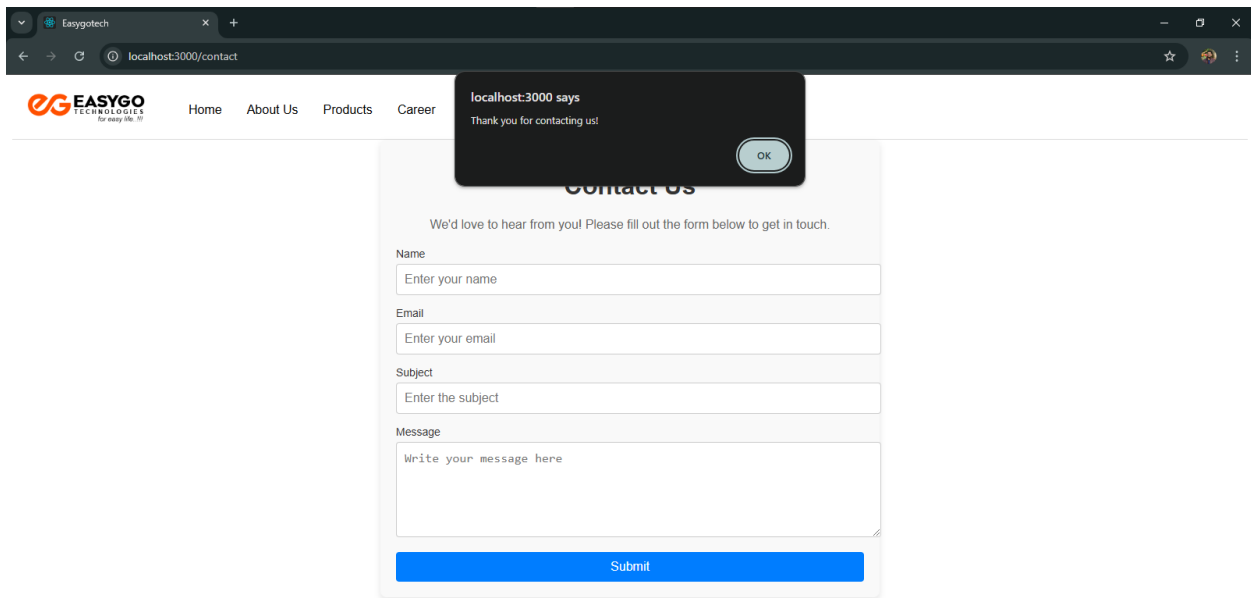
Easygotech
localhost:3000/contact

EASYGO TECHNOLOGIES for easy life. !!!

Home About Us Products Career

localhost:3000 says
Thank you for contacting us!
OK

Contact Us

We'd love to hear from you! Please fill out the form below to get in touch.

Name
Enter your name

Email
Enter your email

Subject
Enter the subject

Message
Write your message here

Submit